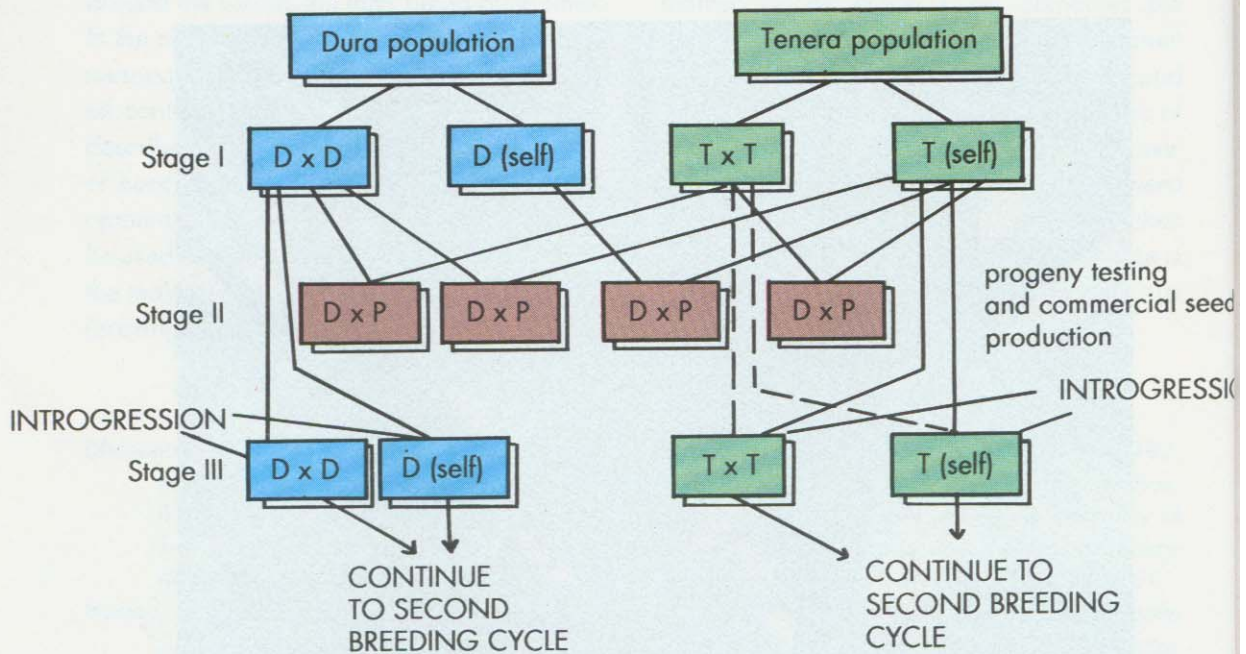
Dura population

Tenera population

Stage I

D x D

D (self)

T x T

T (self)

Stage II

D x P

D x P

D x P

D x P

progeny testing and commercial seed production

INTROGRESSION

INTROGRESSI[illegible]

Stage III

D x D

D (self)

T x T

T (self)

CONTINUE TO SECOND BREEDING CYCLE

CONTINUE TO SECOND BREEDING CYCLE